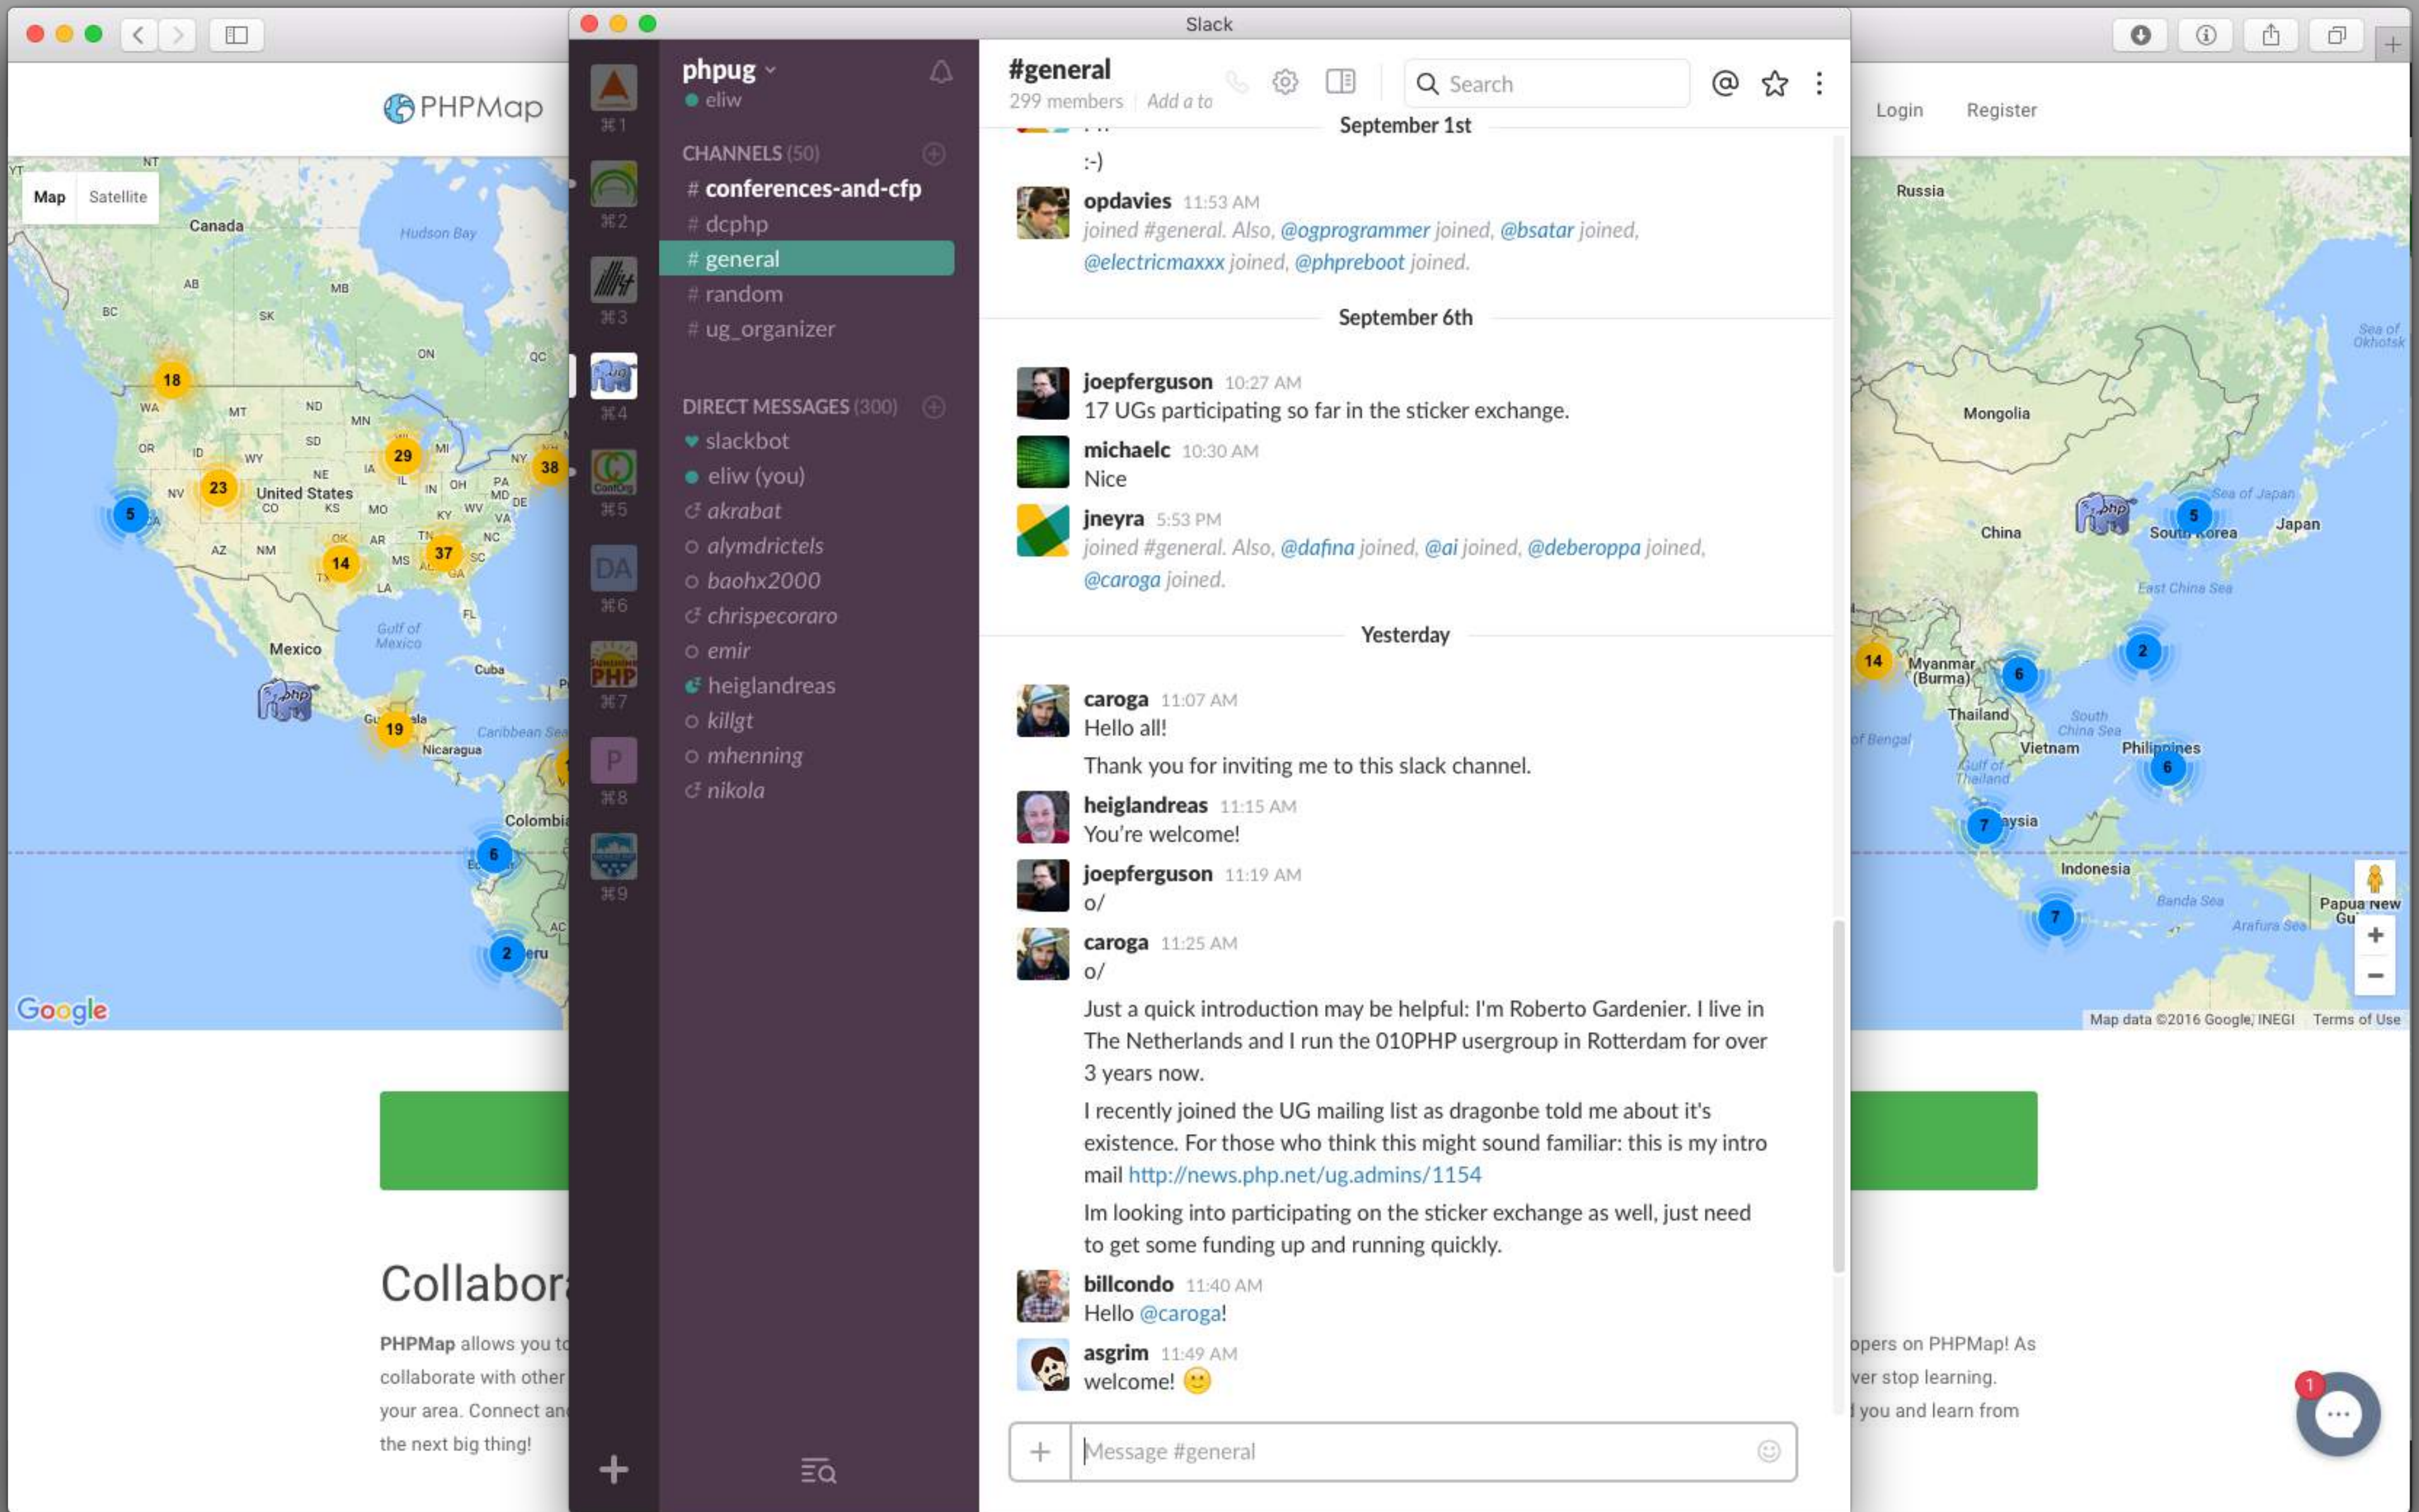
Slack

PHPMap

Map Satellite

Canada
Hudson Bay
NT
YT
AB
BC
MB
SK
ON
QC
WA
MT
ND
MN
OR
ID
SD
WY
NE
IA
NV
United States
CO
KS
MO
IL
IN
OH
PA
NY
MD
DE
WV
VA
KY
NC
TN
AR
OK
AZ
NM
TX
LA
MS
AL
GA
SC
FL
MI
Gulf of Mexico
Mexico
Cuba
Caribbean Sea
Nicaragua
Colombia
eru
18
29
38
23
5
14
37
19
6
2
Google

phpug
eliw
⌘1
⌘2
⌘3
⌘4
⌘5
⌘6
⌘7
⌘8
⌘9
DA
P

CHANNELS (50)
# conferences-and-cfp
# dcphp
# general
# random
# ug_organizer

DIRECT MESSAGES (300)
slackbot
eliw (you)
akrabat
alymdrictels
baohx2000
chrispecoraro
emir
heiglandreas
killgt
mhenning
nikola

#general
299 members Add a to
Search

September 1st

:-)

opdavies 11:53 AM
joined #general. Also, @ogprogrammer joined, @bsatar joined, @electricmaxxx joined, @phpreboot joined.

September 6th

joepferguson 10:27 AM
17 UGs participating so far in the sticker exchange.

michaelc 10:30 AM
Nice

jneyra 5:53 PM
joined #general. Also, @dafina joined, @ai joined, @deberoppa joined, @caroga joined.

Yesterday

caroga 11:07 AM
Hello all!
Thank you for inviting me to this slack channel.

heiglandreas 11:15 AM
You're welcome!

joepferguson 11:19 AM
o/

caroga 11:25 AM
o/
Just a quick introduction may be helpful: I'm Roberto Gardenier. I live in The Netherlands and I run the 010PHP usergroup in Rotterdam for over 3 years now.
I recently joined the UG mailing list as dragonbe told me about it's existence. For those who think this might sound familiar: this is my intro mail http://news.php.net/ug.admins/1154
Im looking into participating on the sticker exchange as well, just need to get some funding up and running quickly.

billcondo 11:40 AM
Hello @caroga!

asgrim 11:49 AM
welcome! 🙂

Message #general

Login Register

Russia
Sea of Okhotsk
Mongolia
Sea of Japan
Japan
China
South Korea
East China Sea
Myanmar (Burma)
of Bengal
Thailand
South China Sea
Vietnam
Philippines
Gulf of Thailand
aysia
Indonesia
Banda Sea
Arafura Sea
Papua New Gu
14
6
2
5
6
7
7
Map data ©2016 Google, INEGI Terms of Use

Collabora

PHPMap allows you to collaborate with other your area. Connect an the next big thing!

opers on PHPMap! As ver stop learning. you and learn from

1